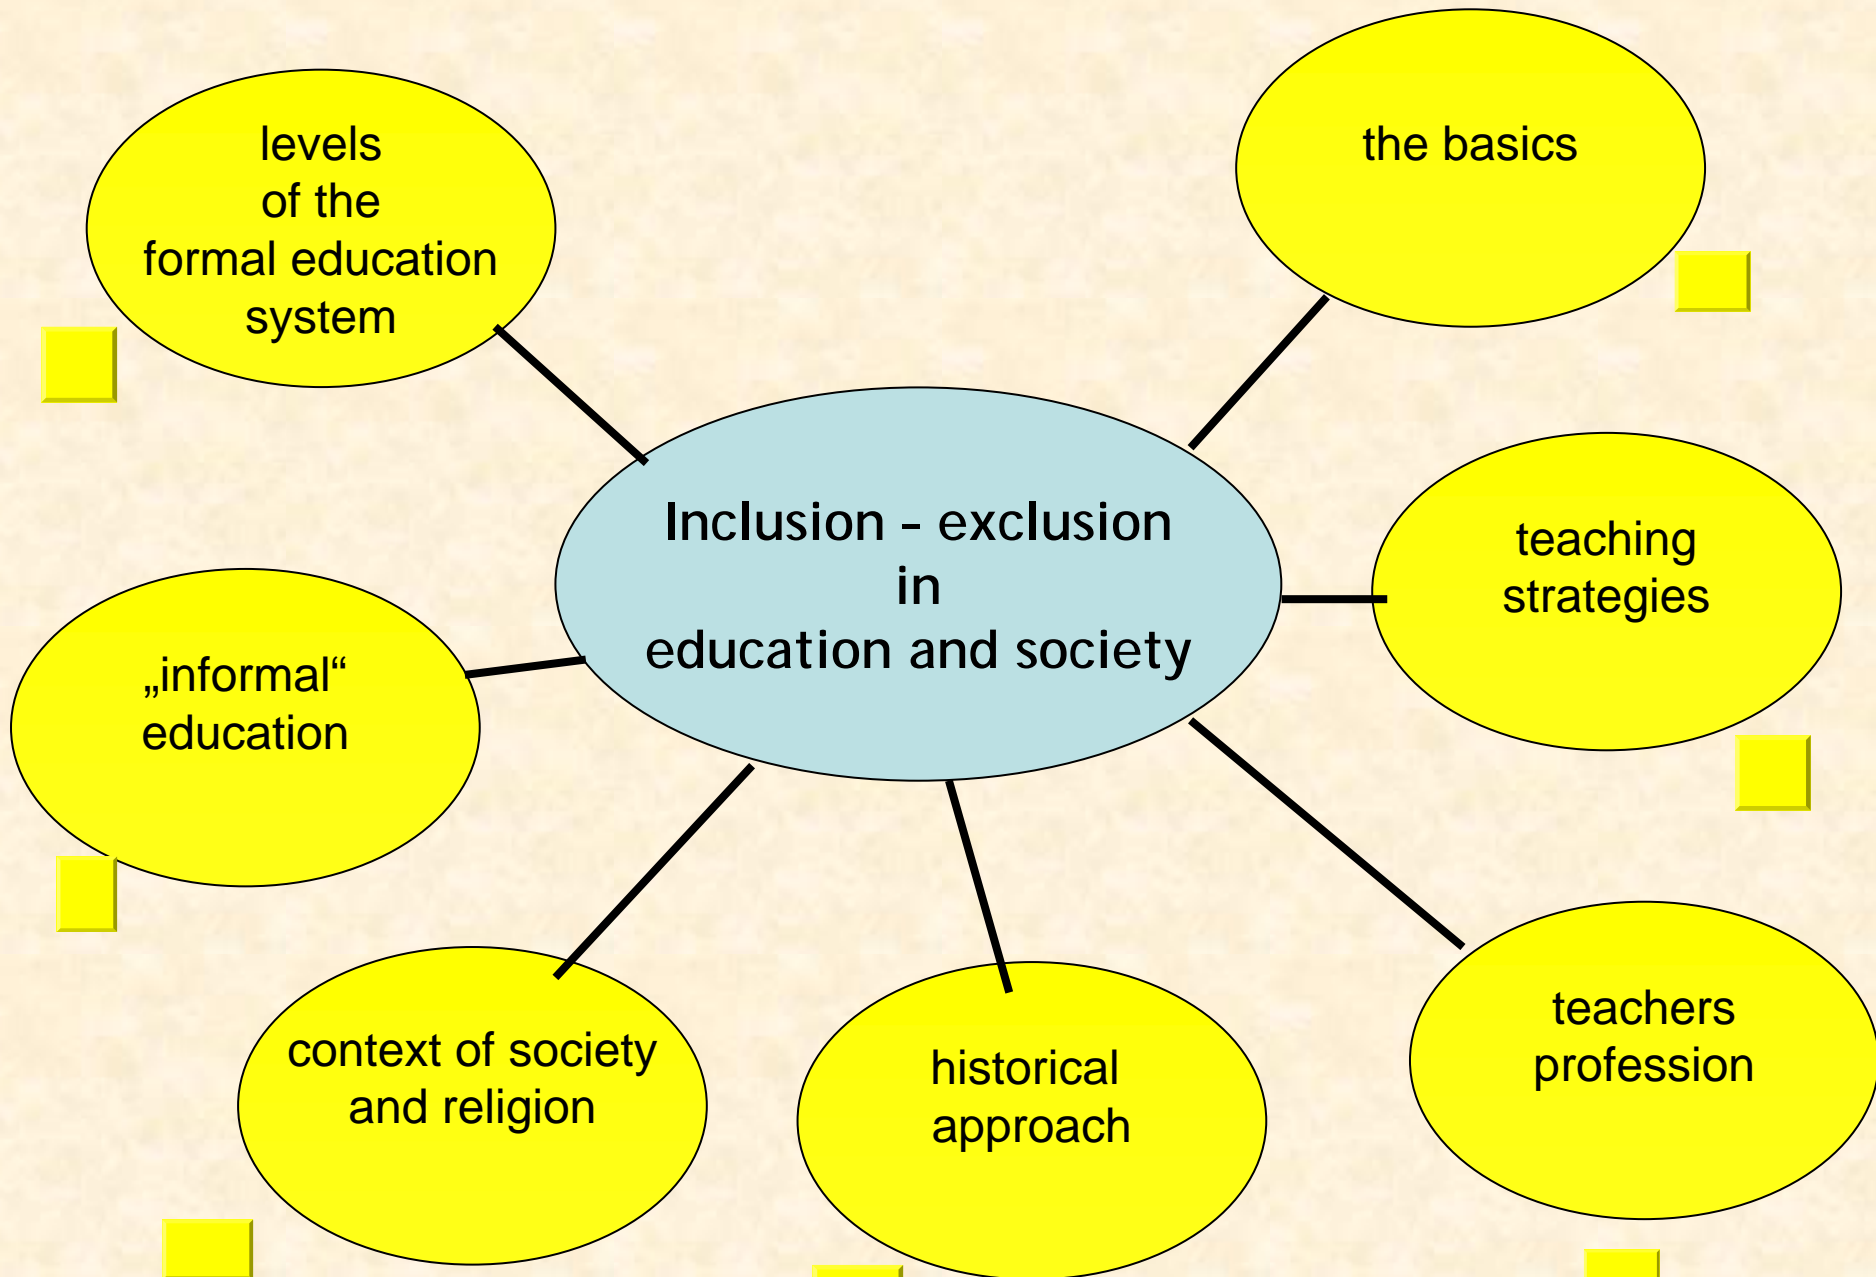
levels of the formal education system

the basics

Inclusion - exclusion in education and society

teaching strategies

„informal“ education

context of society and religion

historical approach

teachers profession